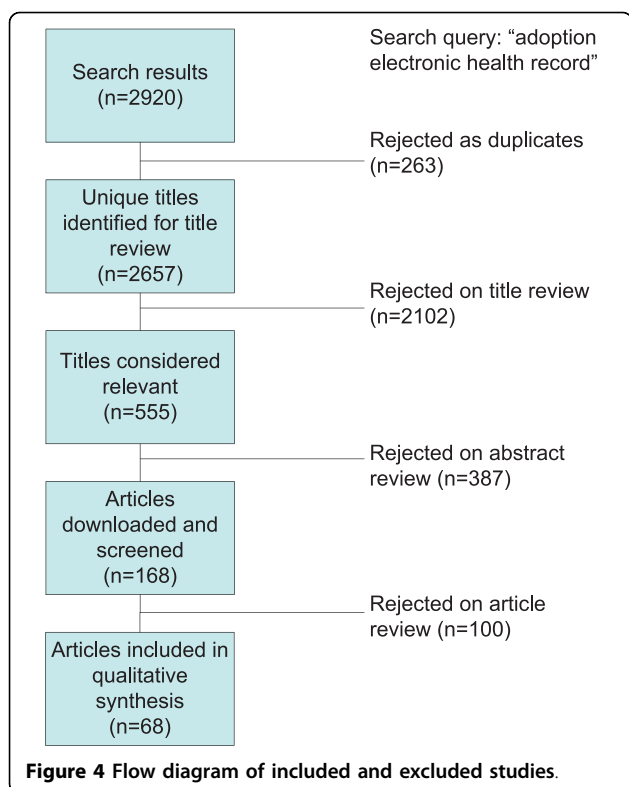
Search results (n=2920)

Search query: “adoption electronic health record”

Rejected as duplicates (n=263)

Unique titles identified for title review (n=2657)

Rejected on title review (n=2102)

Titles considered relevant (n=555)

Rejected on abstract review (n=387)

Articles downloaded and screened (n=168)

Rejected on article review (n=100)

Articles included in qualitative synthesis (n=68)

**Figure 4 Flow diagram of included and excluded studies**.